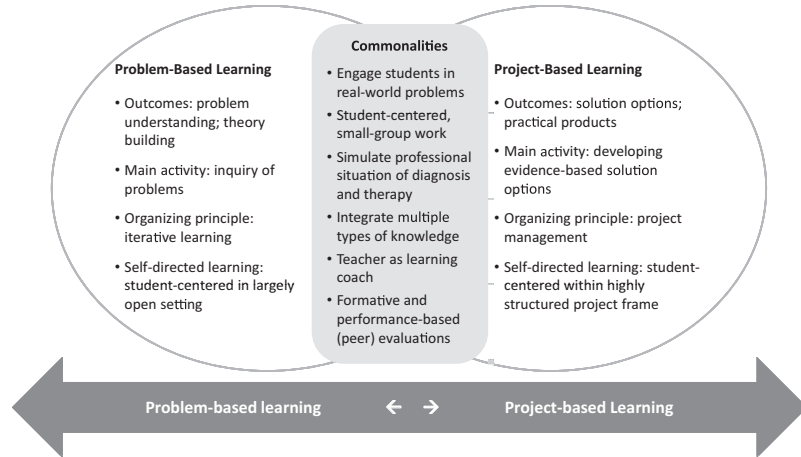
Problem-Based Learning

• Outcomes: problem understanding; theory building

• Main activity: inquiry of problems

• Organizing principle: iterative learning

• Self-directed learning: student-centered in largely open setting

Commonalities

• Engage students in real-world problems

• Student-centered, small-group work

• Simulate professional situation of diagnosis and therapy

• Integrate multiple types of knowledge

• Teacher as learning coach

• Formative and performance-based (peer) evaluations

Project-Based Learning

• Outcomes: solution options; practical products

• Main activity: developing evidence-based solution options

• Organizing principle: project management

• Self-directed learning: student-centered within highly structured project frame

Problem-based learning ← → Project-based Learning